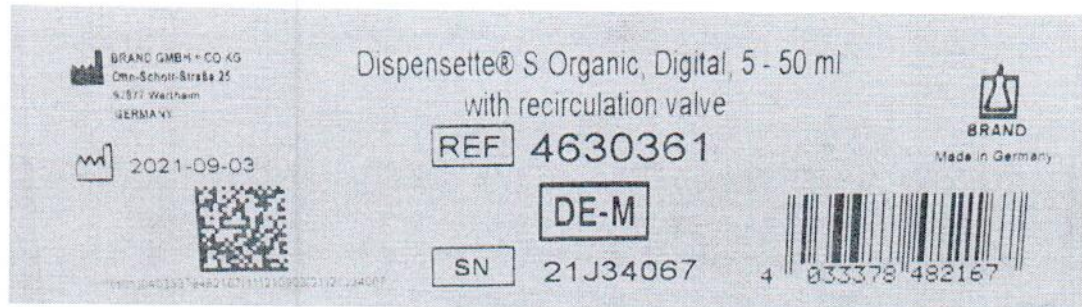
BRAND GMBH + CO KG
Otto-Schott-Straße 25
97877 Wertheim
GERMANY

2021-09-03

Dispensette® S Organic, Digital, 5 - 50 ml
with recirculation valve

REF 4630361

DE-M

SN 21J34067

BRAND
Made in Germany

4 033378 482167

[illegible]